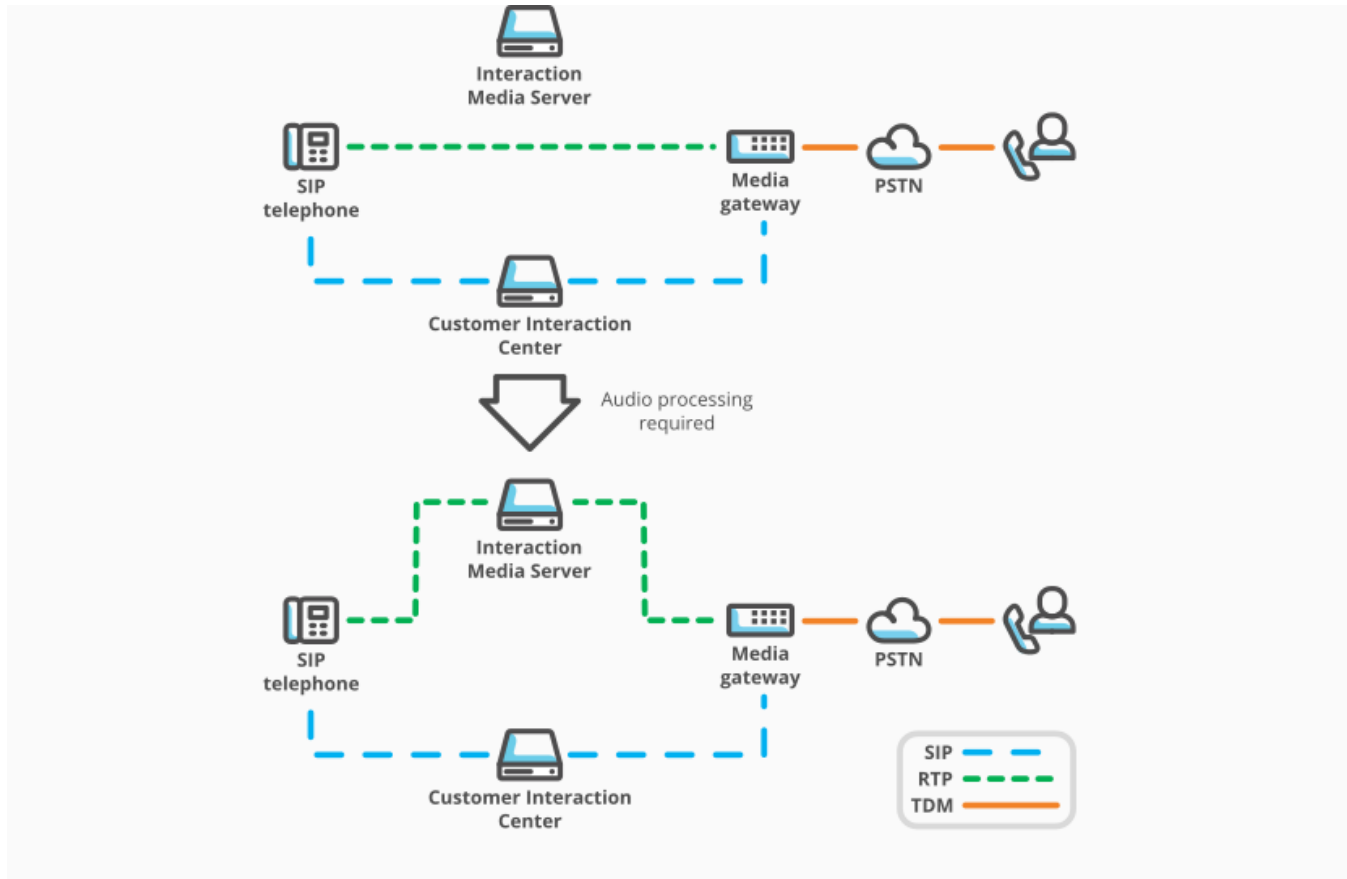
Interaction Media Server

SIP telephone

Media gateway

PSTN

Customer Interaction Center

Audio processing required

Interaction Media Server

SIP telephone

Media gateway

PSTN

Customer Interaction Center

SIP
RTP
TDM